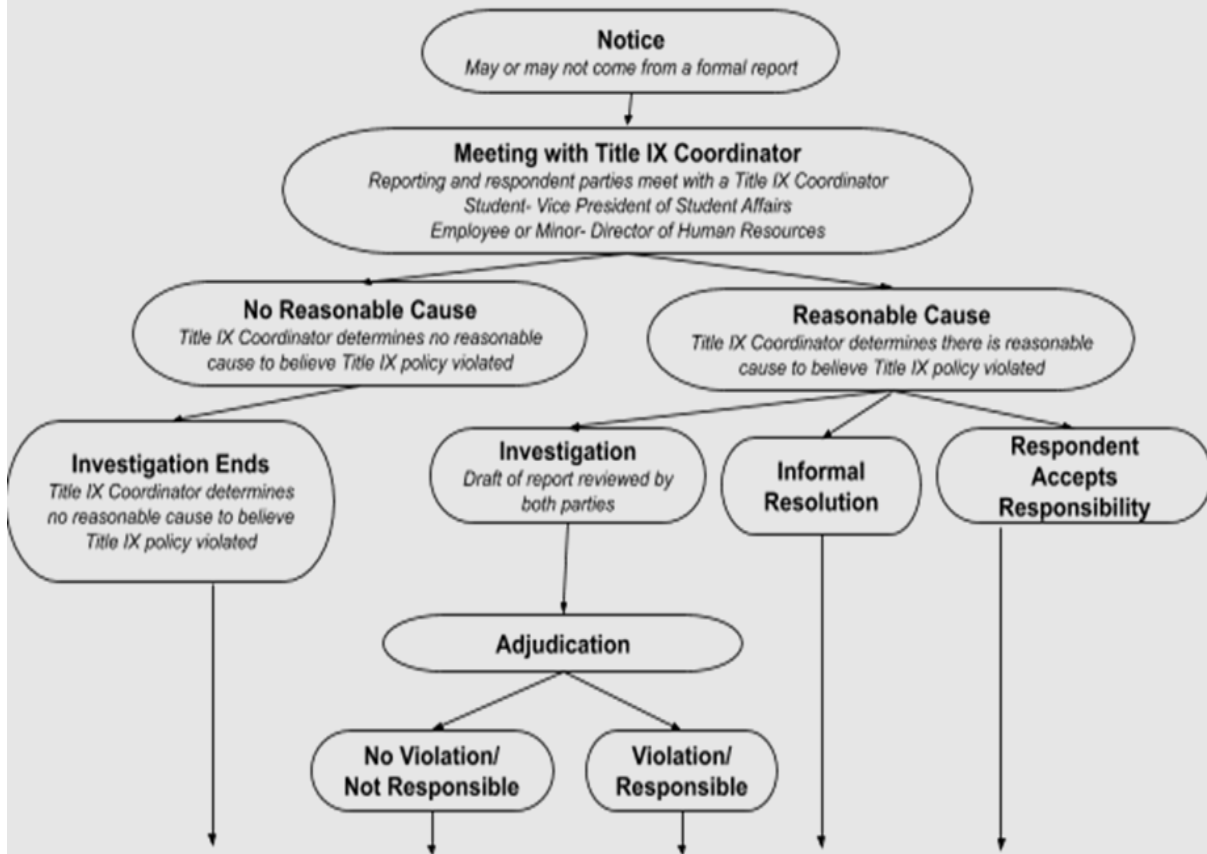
Notice
May or may not come from a formal report

Meeting with Title IX Coordinator
Reporting and respondent parties meet with a Title IX Coordinator
Student- Vice President of Student Affairs
Employee or Minor- Director of Human Resources

No Reasonable Cause
Title IX Coordinator determines no reasonable cause to believe Title IX policy violated

Reasonable Cause
Title IX Coordinator determines there is reasonable cause to believe Title IX policy violated

Investigation Ends
Title IX Coordinator determines no reasonable cause to believe Title IX policy violated

Investigation
Draft of report reviewed by both parties

Informal Resolution

Respondent Accepts Responsibility

Adjudication

No Violation/ Not Responsible

Violation/ Responsible